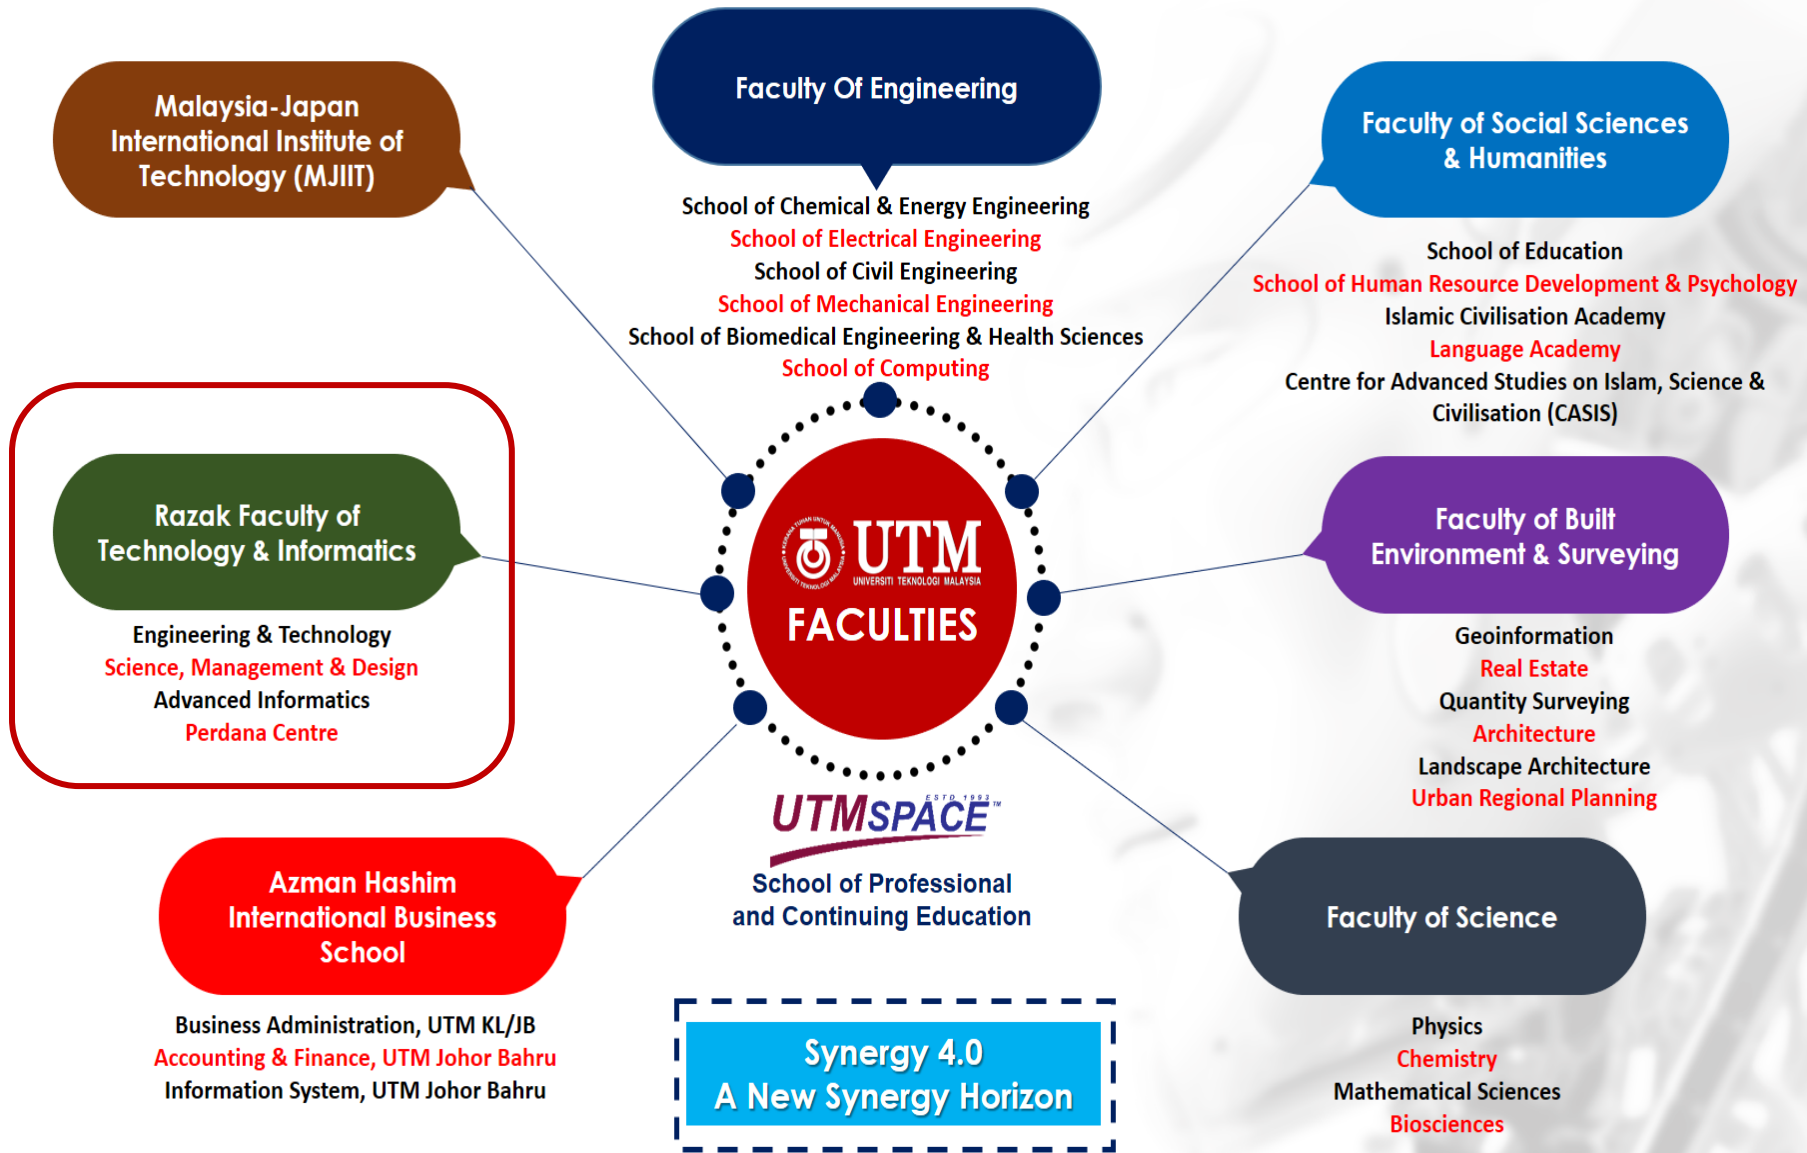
Malaysia-Japan International Institute of Technology (MJIIT)

Faculty Of Engineering

School of Chemical & Energy Engineering
School of Electrical Engineering
School of Civil Engineering
School of Mechanical Engineering
School of Biomedical Engineering & Health Sciences
School of Computing

Faculty of Social Sciences & Humanities

School of Education
School of Human Resource Development & Psychology
Islamic Civilisation Academy
Language Academy
Centre for Advanced Studies on Islam, Science & Civilisation (CASIS)

Razak Faculty of Technology & Informatics

Engineering & Technology
Science, Management & Design
Advanced Informatics
Perdana Centre

UTM
UNIVERSITI TEKNOLOGI MALAYSIA
FACULTIES

Faculty of Built Environment & Surveying

Geoinformation
Real Estate
Quantity Surveying
Architecture
Landscape Architecture
Urban Regional Planning

UTMSPACE
ESTD 1993
School of Professional and Continuing Education

Azman Hashim International Business School

Business Administration, UTM KL/JB
Accounting & Finance, UTM Johor Bahru
Information System, UTM Johor Bahru

Synergy 4.0
A New Synergy Horizon

Faculty of Science

Physics
Chemistry
Mathematical Sciences
Biosciences